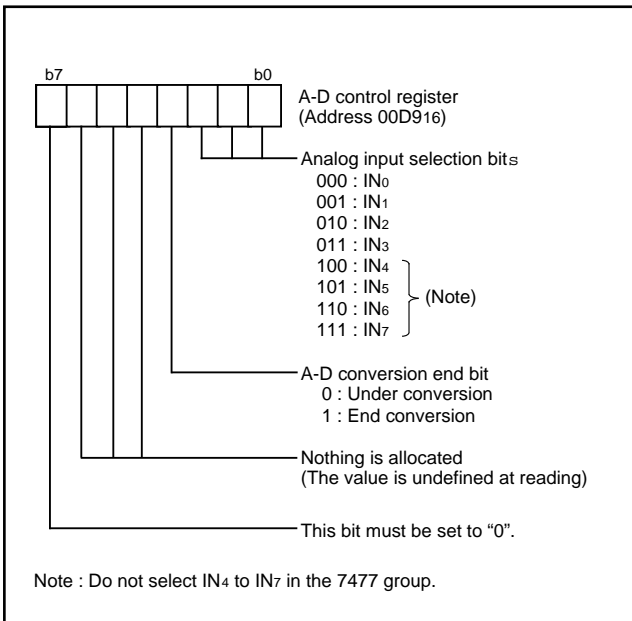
b7

b0

A-D control register
(Address 00D9$_{16}$)

Analog input selection bits
000 : IN$_0$
001 : IN$_1$
010 : IN$_2$
011 : IN$_3$
100 : IN$_4$
101 : IN$_5$
110 : IN$_6$
111 : IN$_7$
(Note)

A-D conversion end bit
0 : Under conversion
1 : End conversion

Nothing is allocated
(The value is undefined at reading)

This bit must be set to "0".

Note : Do not select IN$_4$ to IN$_7$ in the 7477 group.